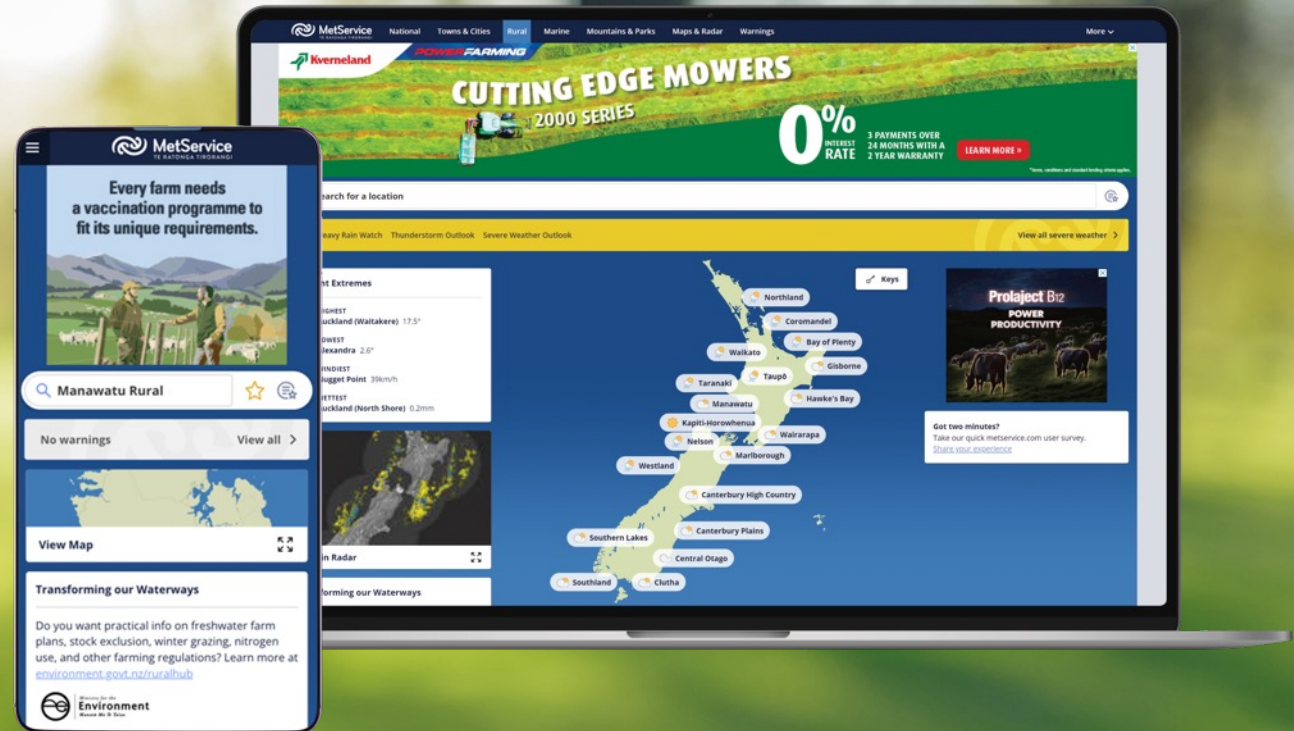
MetService
TE RATONGA TIRORANGI

National Towns & Cities Rural Marine Mountains & Parks Maps & Radar Warnings More

Kverneland POWERFARMING

CUTTING EDGE MOWERS
2000 SERIES

0% INTEREST RATE

3 PAYMENTS OVER 24 MONTHS WITH A 2 YEAR WARRANTY

LEARN MORE »

earch for a location

eavy Rain Watch Thunderstorm Outlook Severe Weather Outlook

View all severe weather

nt Extremes

IGHEST
uckland (Waitakere) 17.5°

OWEST
lexandra 2.6°

INDIEST
ugget Point 39km/h

ETTEST
uckland (North Shore) 0.2mm

in Radar

forming our Waterways

Keys

Northland
Coromandel
Bay of Plenty
Waikato
Gisborne
Taupō
Taranaki
Hawke's Bay
Manawatu
Kapiti-Horowhenua
Nelson
Wairarapa
Marlborough
Westland
Canterbury High Country
Canterbury Plains
Southern Lakes
Central Otago
Southland
Clutha

Prolaject B12
POWER
PRODUCTIVITY

Got two minutes?
Take our quick metservice.com user survey.
Share your experience

MetService
TE RATONGA TIRORANGI

Every farm needs a vaccination programme to fit its unique requirements.

Manawatu Rural

No warnings
View all

View Map

Transforming our Waterways

Do you want practical info on freshwater farm plans, stock exclusion, winter grazing, nitrogen use, and other farming regulations? Learn more at environment.govt.nz/ruralhub

Ministry for the Environment
Manatū Mō Te Taiao